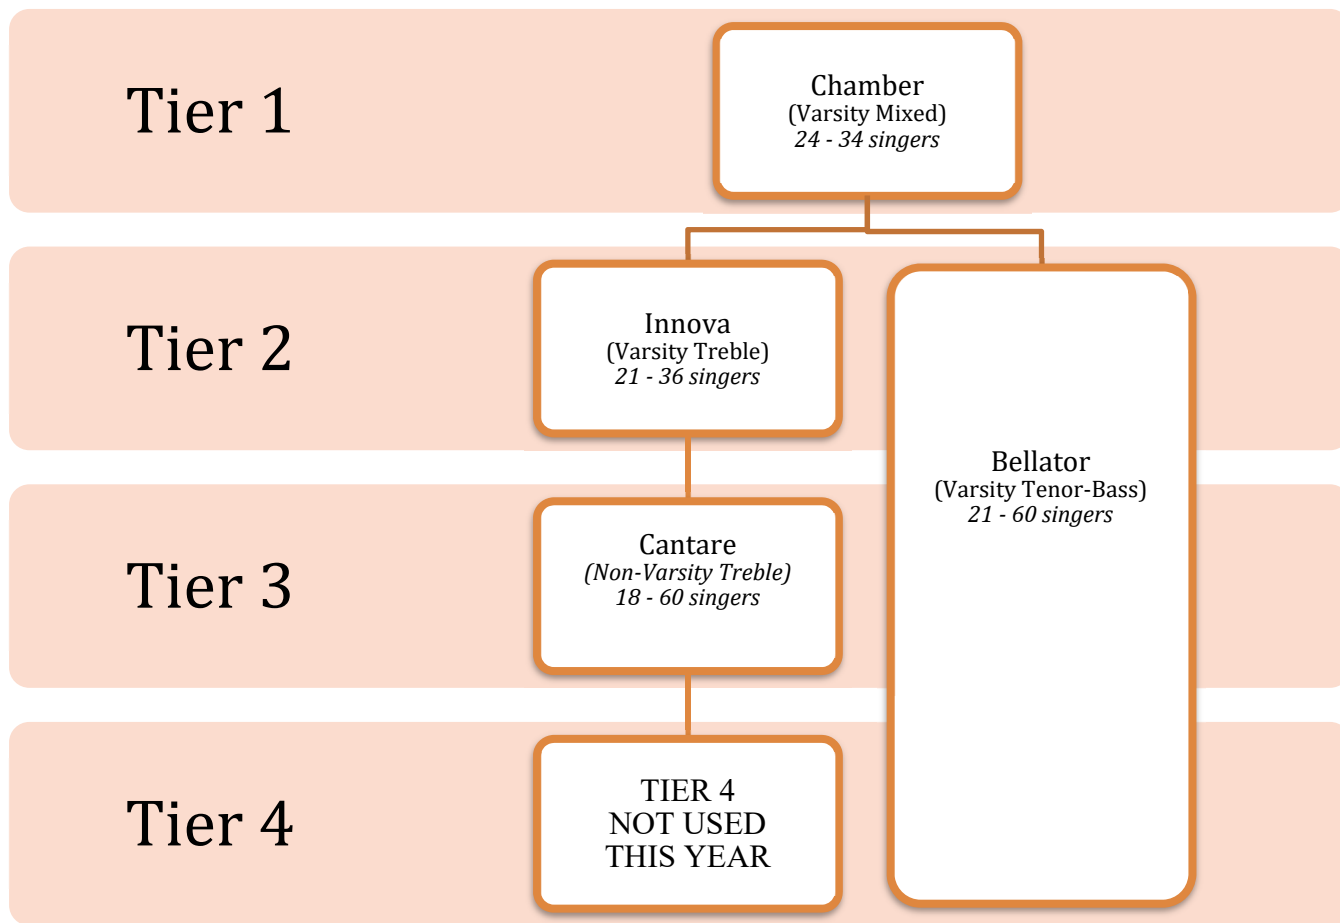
Tier 1

Chamber
(Varsity Mixed)
24 - 34 singers

Tier 2

Innova
(Varsity Treble)
21 - 36 singers

Bellator
(Varsity Tenor-Bass)
21 - 60 singers

Tier 3

Cantare
(Non-Varsity Treble)
18 - 60 singers

Tier 4

TIER 4
NOT USED
THIS YEAR